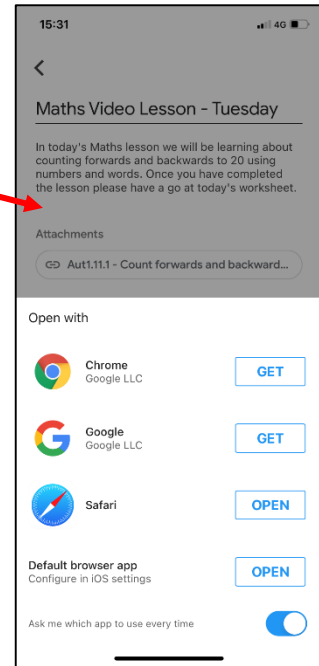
15:31

4G

Maths Video Lesson - Tuesday

In today's Maths lesson we will be learning about counting forwards and backwards to 20 using numbers and words. Once you have completed the lesson please have a go at today's worksheet.

Attachments

Aut1.11.1 - Count forwards and backward...

Open with

Chrome
Google LLC
GET

Google
Google LLC
GET

Safari
OPEN

Default browser app
Configure in iOS settings
OPEN

Ask me which app to use every time